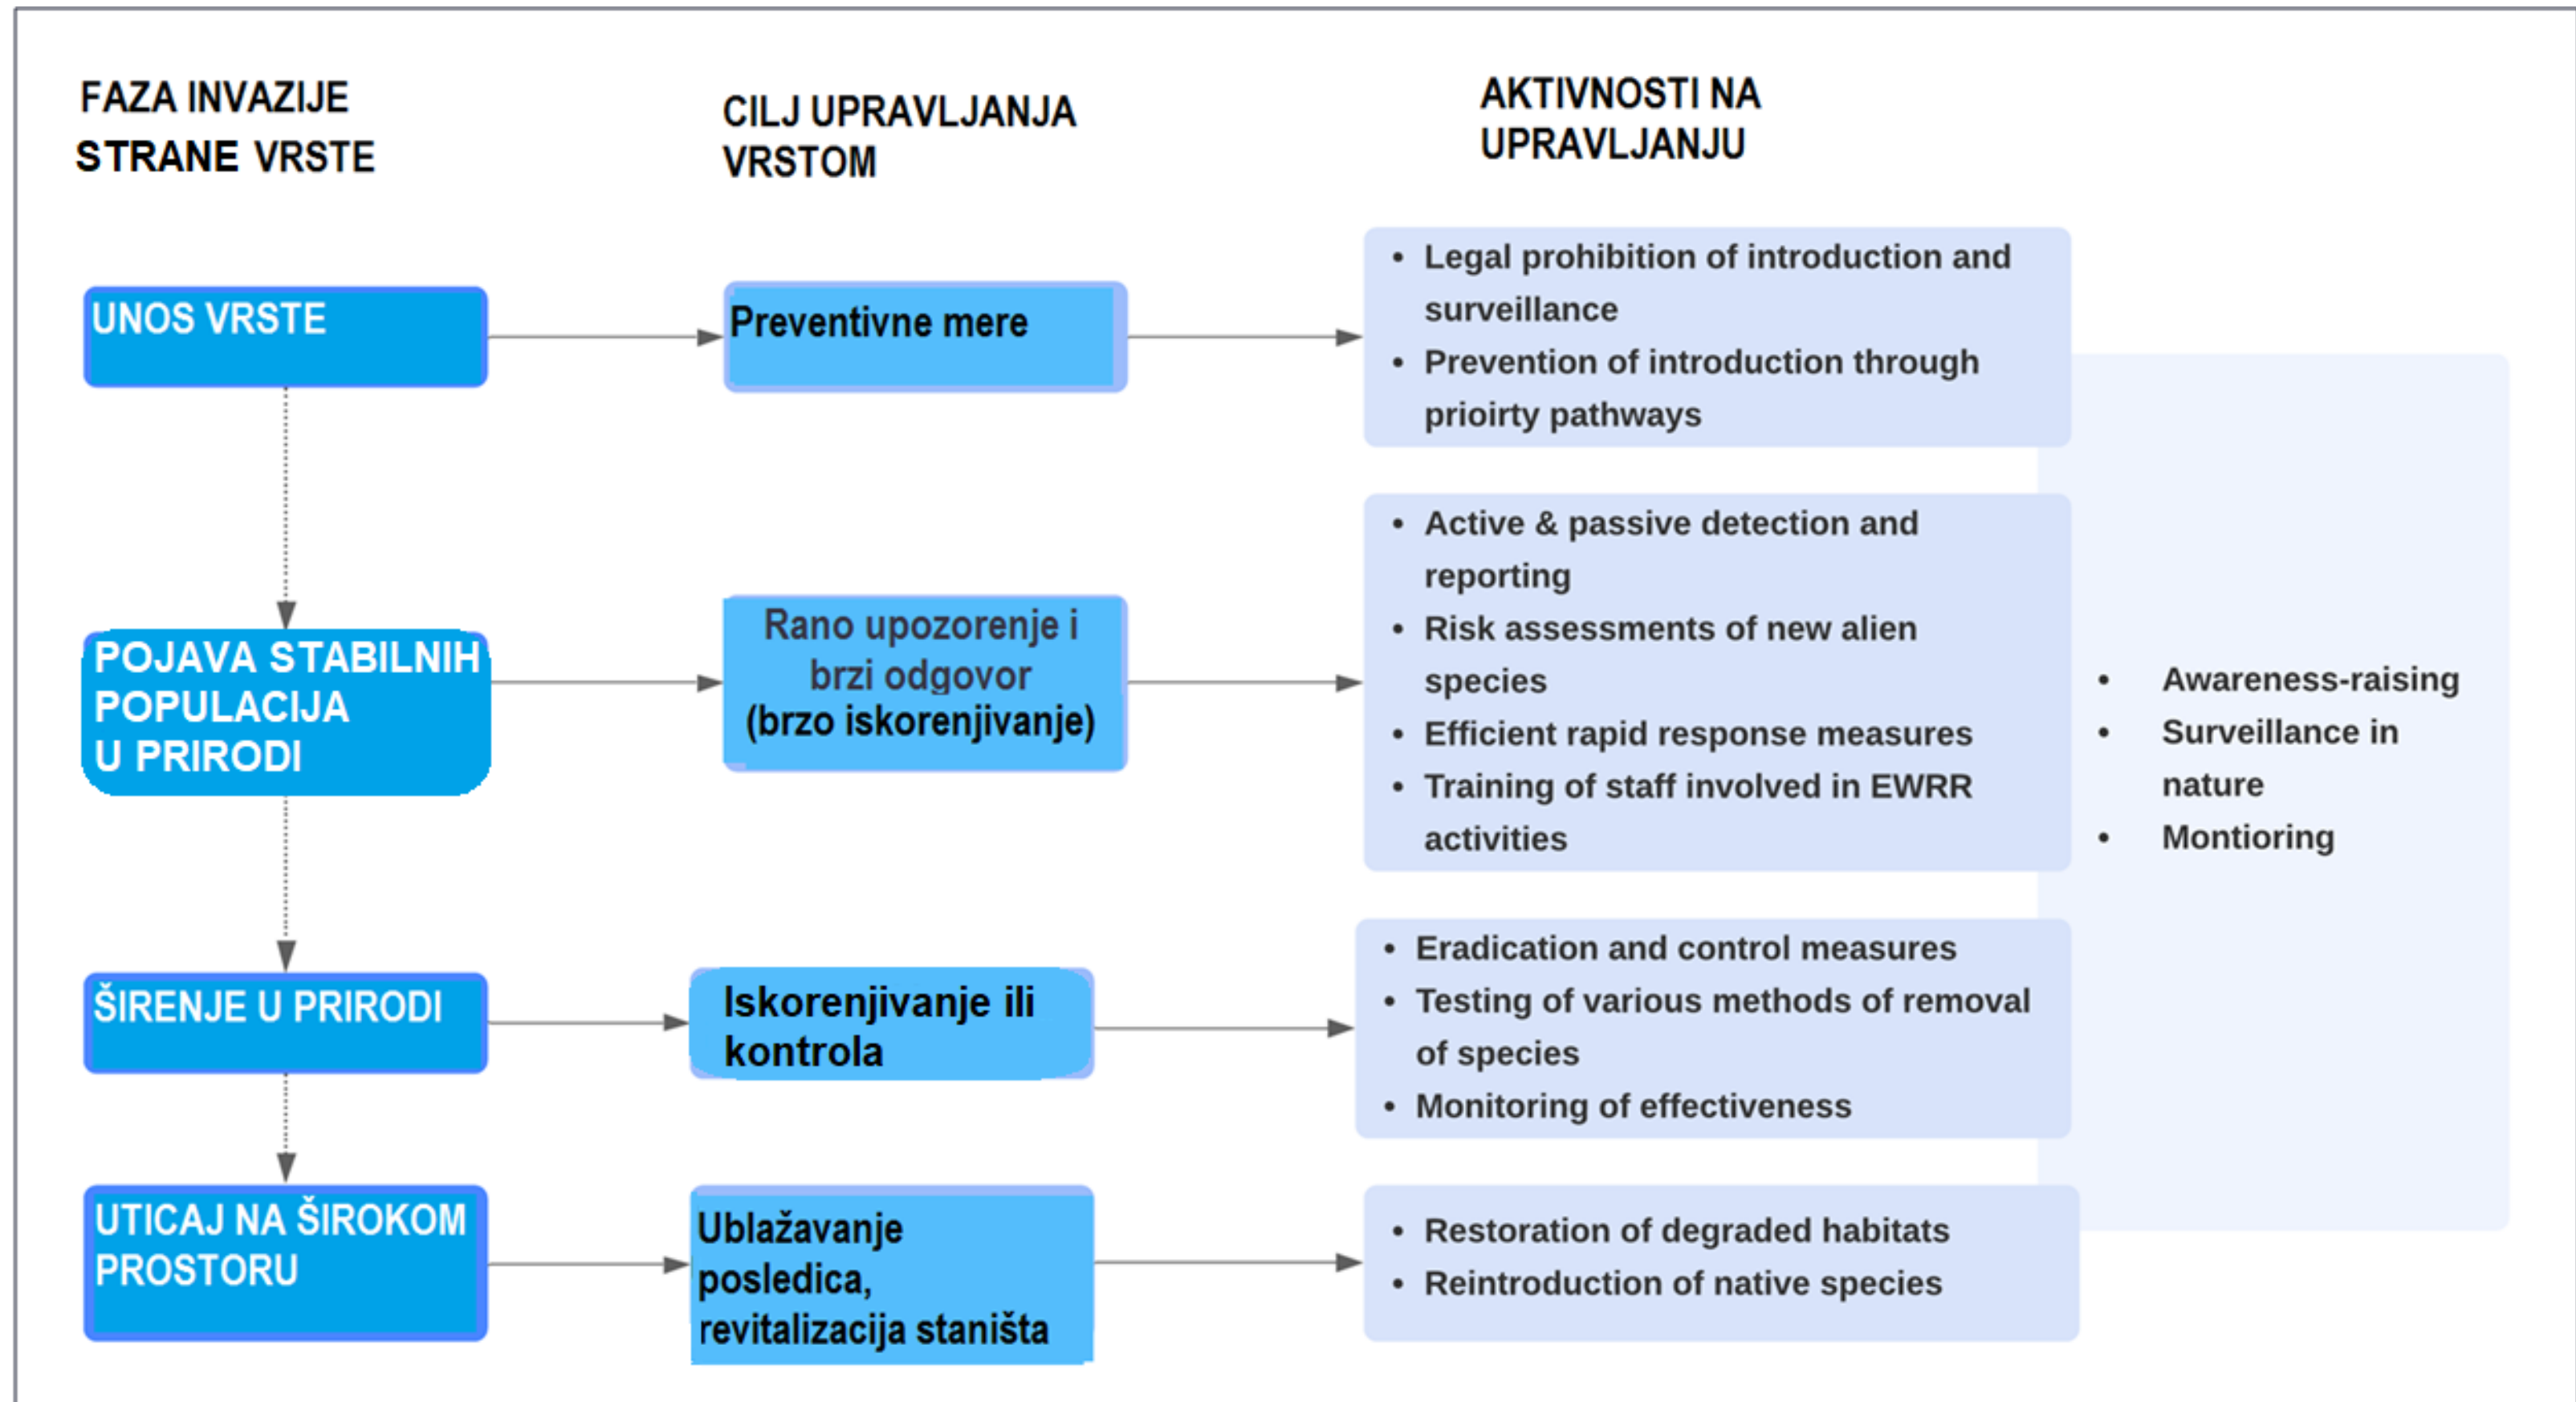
FAZA INVAZIJE STRANE VRSTE

CILJ UPRAVLJANJA VRSTOM

AKTIVNOSTI NA UPRAVLJANJU

UNOS VRSTE

Preventivne mere

- Legal prohibition of introduction and surveillance
- Prevention of introduction through prioirty pathways

POJAVA STABILNIH POPULACIJA U PRIRODI

Rano upozorenje i brzi odgovor (brzo iskorenjivanje)

- Active & passive detection and reporting
- Risk assessments of new alien species
- Efficient rapid response measures
- Training of staff involved in EWRR activities

- Awareness-raising
- Surveillance in nature
- Montioring

ŠIRENJE U PRIRODI

Iskorenjivanje ili kontrola

- Eradication and control measures
- Testing of various methods of removal of species
- Monitoring of effectiveness

UTICAJ NA ŠIROKOM PROSTORU

Ublažavanje posledica, revitalizacija staništa

- Restoration of degraded habitats
- Reintroduction of native species